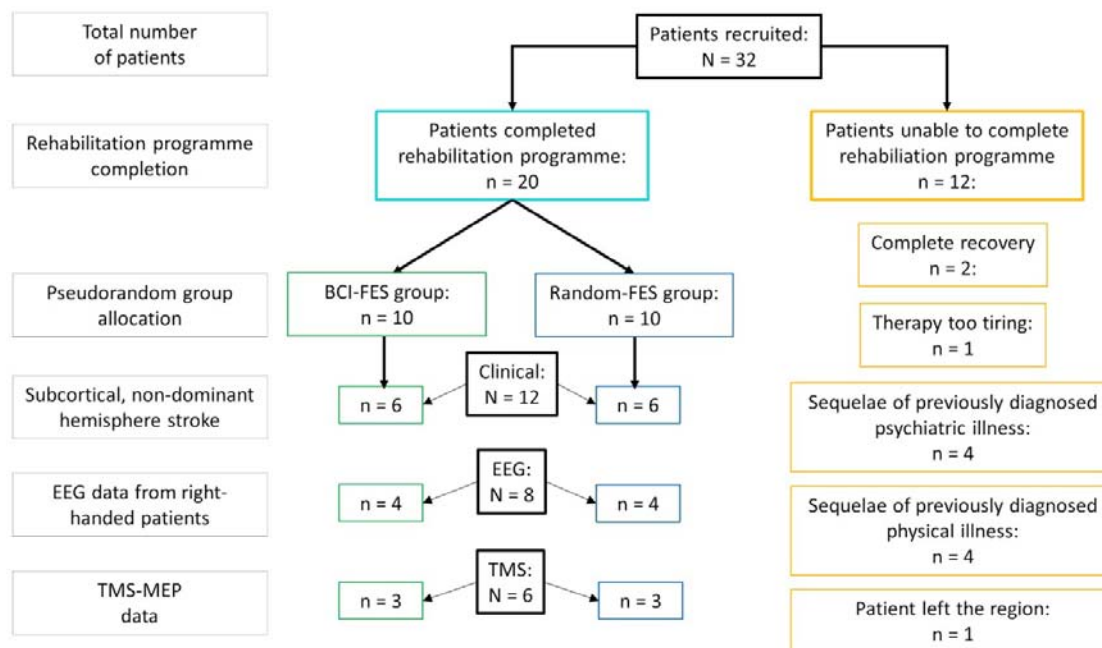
Total number of patients

Patients recruited: N = 32

Rehabilitation programme completion

Patients completed rehabilitation programme: n = 20

Patients unable to complete rehabiliation programme n = 12:

Complete recovery n = 2:

Pseudorandom group allocation

BCI-FES group: n = 10

Random-FES group: n = 10

Therapy too tiring: n = 1

Subcortical, non-dominant hemisphere stroke

n = 6

Clinical: N = 12

n = 6

Sequelae of previously diagnosed psychiatric illness: n = 4

EEG data from right-handed patients

n = 4

EEG: N = 8

n = 4

Sequelae of previously diagnosed physical illness: n = 4

TMS-MEP data

n = 3

TMS: N = 6

n = 3

Patient left the region: n = 1